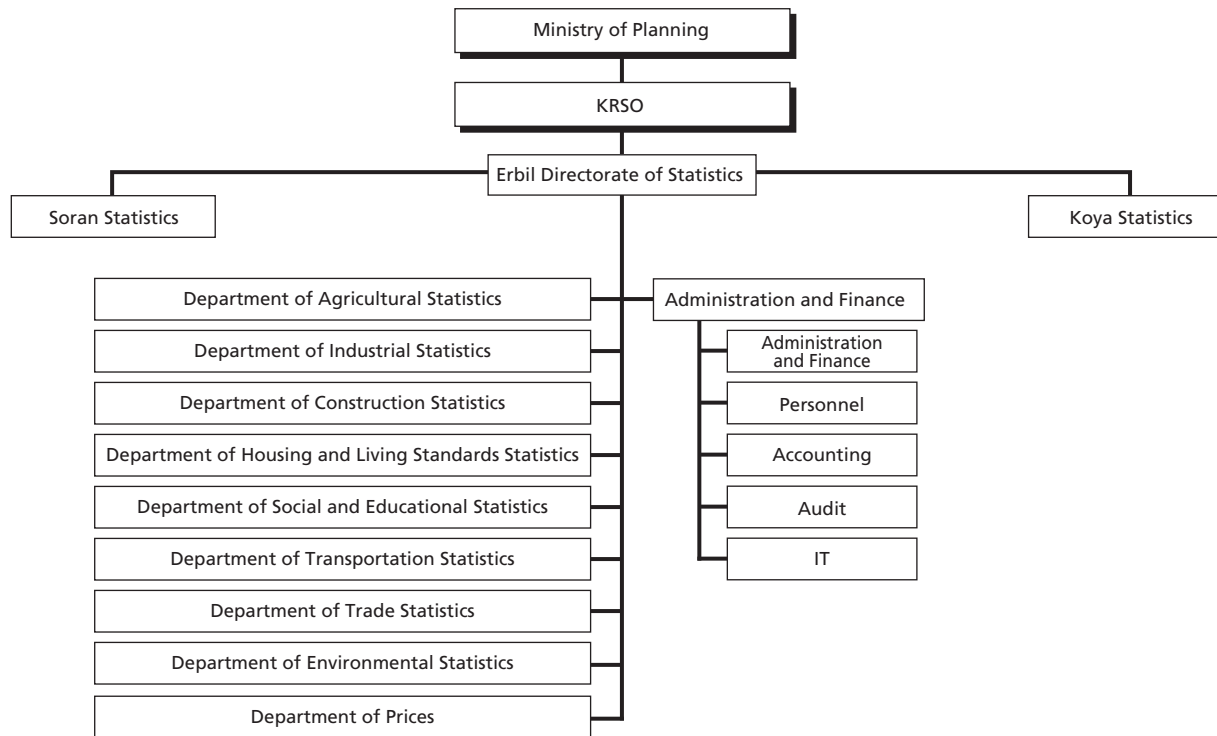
Ministry of Planning

KRSO

Erbil Directorate of Statistics

Soran Statistics

Koya Statistics

Department of Agricultural Statistics

Department of Industrial Statistics

Department of Construction Statistics

Department of Housing and Living Standards Statistics

Department of Social and Educational Statistics

Department of Transportation Statistics

Department of Trade Statistics

Department of Environmental Statistics

Department of Prices

Administration and Finance

Administration and Finance

Personnel

Accounting

Audit

IT